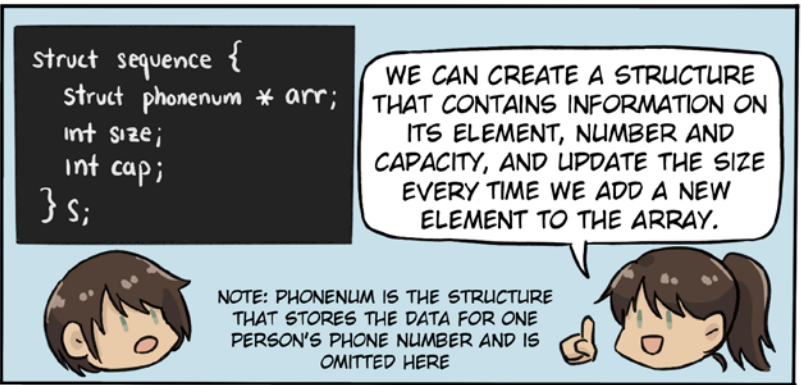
struct sequence {
 struct phonenum * arr;
 int size;
 int cap;
} s;

WE CAN CREATE A STRUCTURE THAT CONTAINS INFORMATION ON ITS ELEMENT, NUMBER AND CAPACITY, AND UPDATE THE SIZE EVERY TIME WE ADD A NEW ELEMENT TO THE ARRAY.

NOTE: PHONENUM IS THE STRUCTURE THAT STORES THE DATA FOR ONE PERSON'S PHONE NUMBER AND IS OMITTED HERE